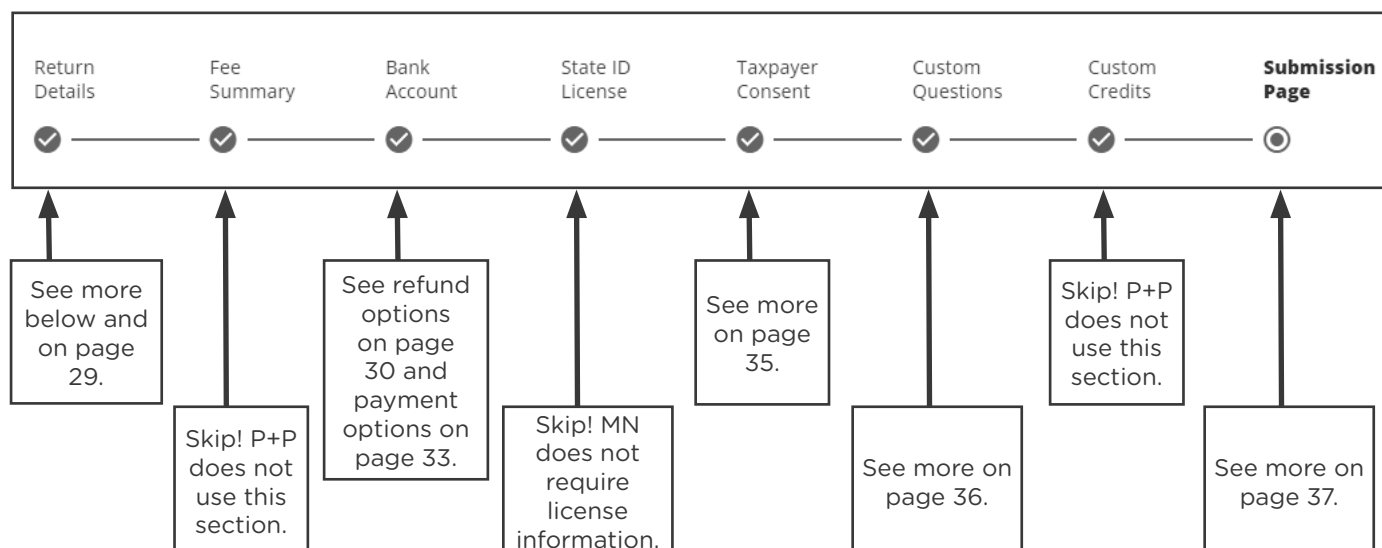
Return Details

Fee Summary

Bank Account

State ID License

Taxpayer Consent

Custom Questions

Custom Credits

**Submission Page**

See more below and on page 29.

Skip! P+P does not use this section.

See refund options on page 30 and payment options on page 33.

Skip! MN does not require license information.

See more on page 35.

See more on page 36.

Skip! P+P does not use this section.

See more on page 37.